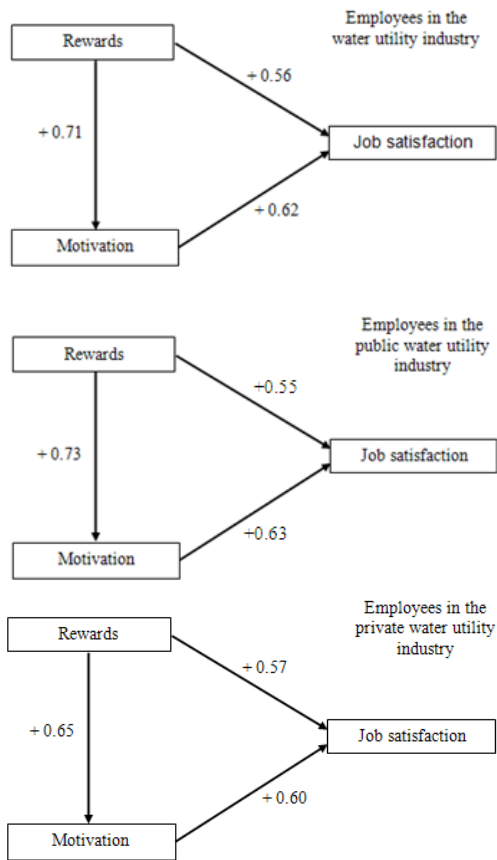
Employees in the water utility industry

Rewards

+ 0.56

+ 0.71

Job satisfaction

+ 0.62

Motivation

Employees in the public water utility industry

Rewards

+0.55

+ 0.73

Job satisfaction

+0.63

Motivation

Employees in the private water utility industry

Rewards

+ 0.57

+ 0.65

Job satisfaction

+ 0.60

Motivation